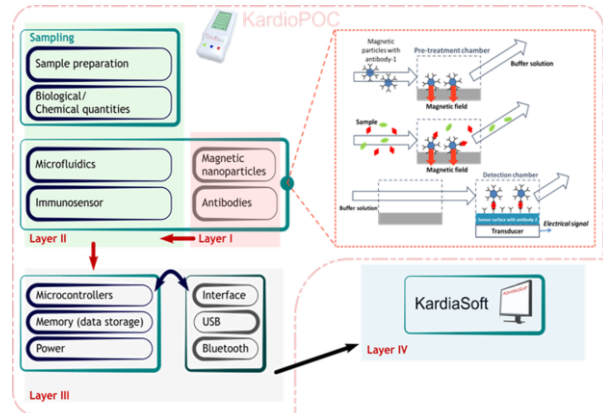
KardioPOC

Sampling

Sample preparation

Biological/ Chemical quantities

Microfluidics

Immunosensor

Magnetic nanoparticles

Antibodies

Layer II

Layer I

Magnetic particles with antibody-1

Pre-treatment chamber

Buffer solution

Magnetic field

Sample

Magnetic field

Detection chamber

Buffer solution

Sensor surface with antibody-2

Electrical signal

Transducer

Microcontrollers

Memory (data storage)

Power

Interface

USB

Bluetooth

KardiaSoft

KardiaSoft

Layer IV

Layer III